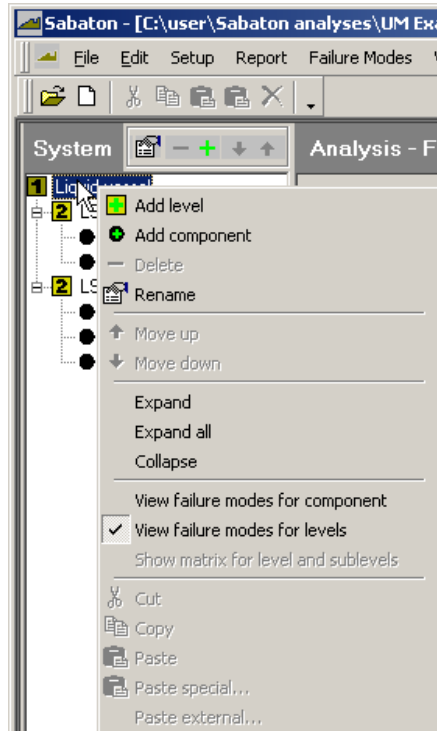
Sabaton - [C:\user\Sabaton analyses\UM Ex

File Edit Setup Report Failure Modes

System

Analysis - F

1 Liqu

2 LS

2 LS

Add level
Add component
Delete
Rename
Move up
Move down
Expand
Expand all
Collapse
View failure modes for component
View failure modes for levels
Show matrix for level and sublevels
Cut
Copy
Paste
Paste special...
Paste external...